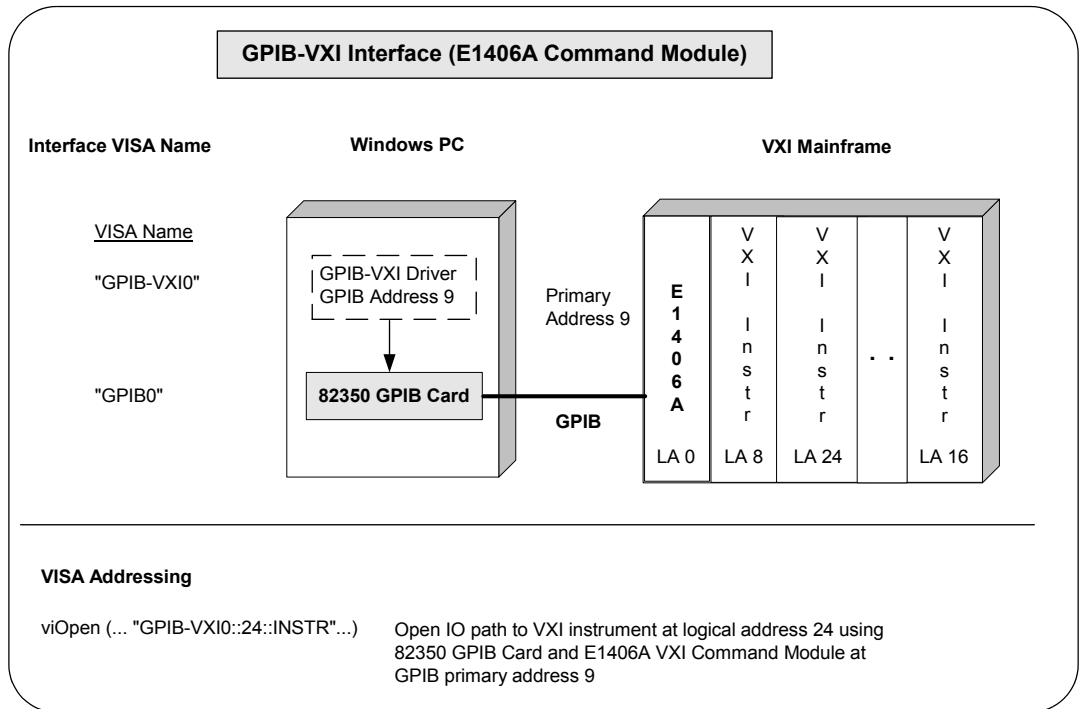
GPIB-VXI Interface (E1406A Command Module)

Interface VISA Name

Windows PC

VXI Mainframe

VISA Name

"GPIB-VXI0"

GPIB-VXI Driver
GPIB Address 9

Primary Address 9

E
1
4
0
6
A

V
X
I

I
n
s
t
r

V
X
I

I
n
s
t
r

. .

V
X
I

I
n
s
t
r

"GPIB0"

82350 GPIB Card

GPIB

LA 0

LA 8

LA 24

LA 16

VISA Addressing

viOpen (... "GPIB-VXI0::24::INSTR"...)

Open IO path to VXI instrument at logical address 24 using 82350 GPIB Card and E1406A VXI Command Module at GPIB primary address 9